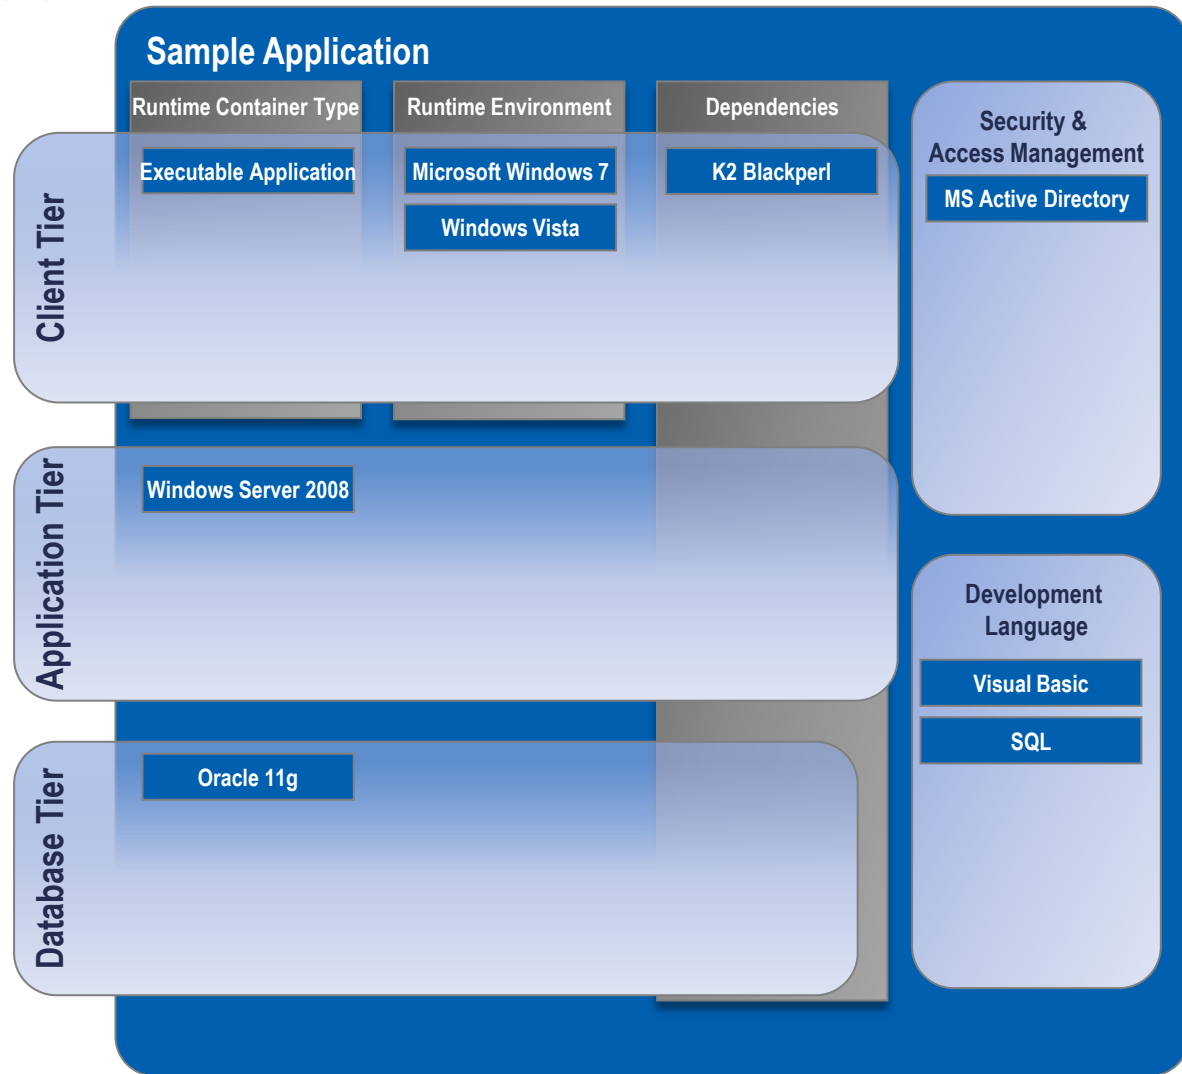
Sample Application

Runtime Container Type

Runtime Environment

Dependencies

Security & Access Management

MS Active Directory

Client Tier

Executable Application

Microsoft Windows 7

Windows Vista

K2 Blackperl

Application Tier

Windows Server 2008

Development Language

Visual Basic

SQL

Database Tier

Oracle 11g